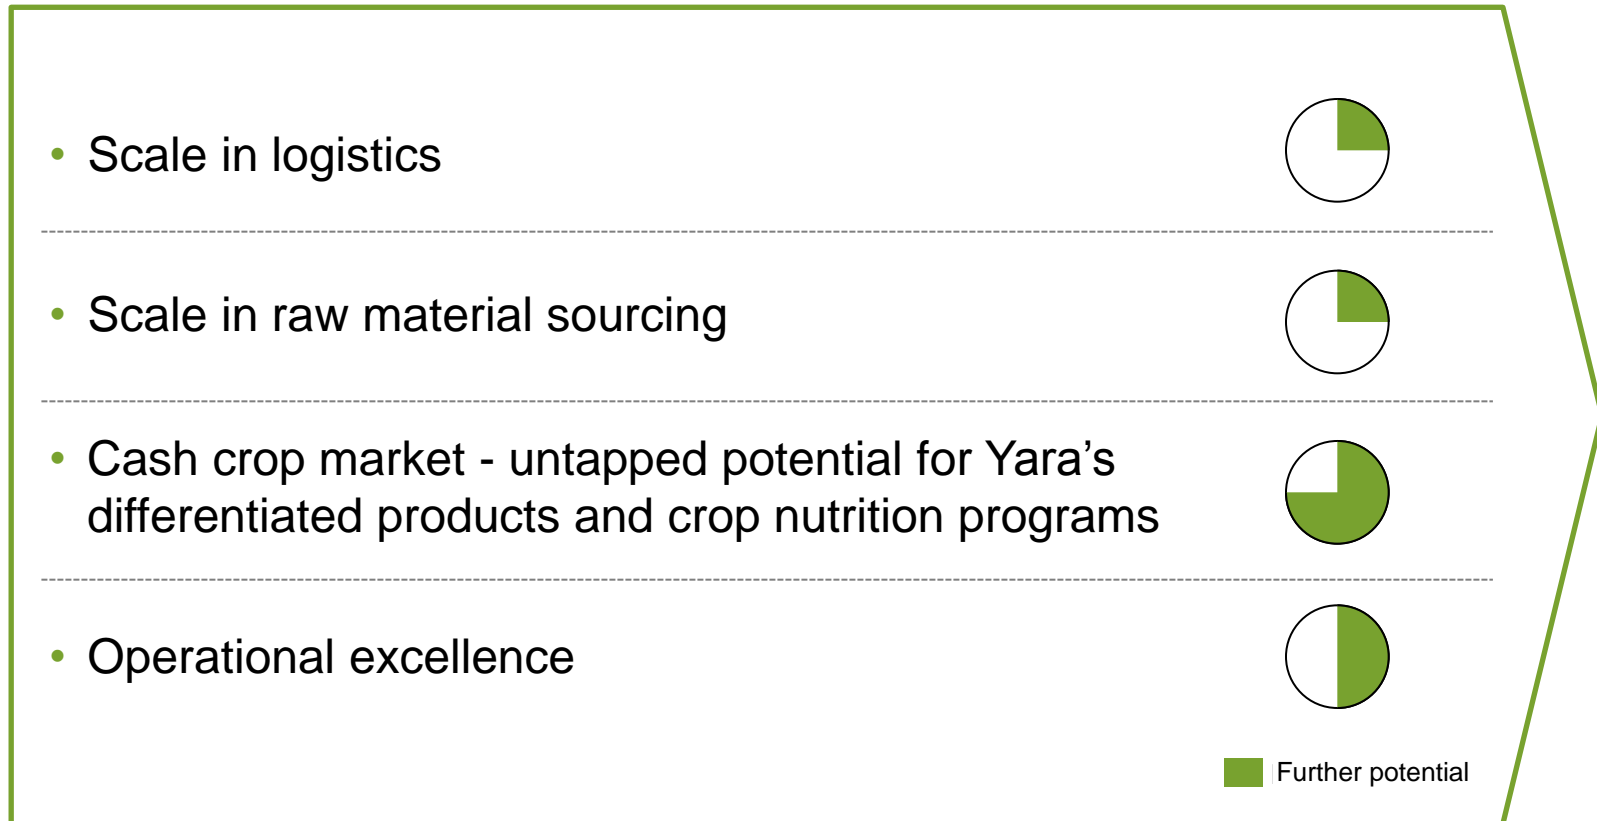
• Scale in logistics

• Scale in raw material sourcing

• Cash crop market - untapped potential for Yara’s differentiated products and crop nutrition programs

• Operational excellence

Further potential